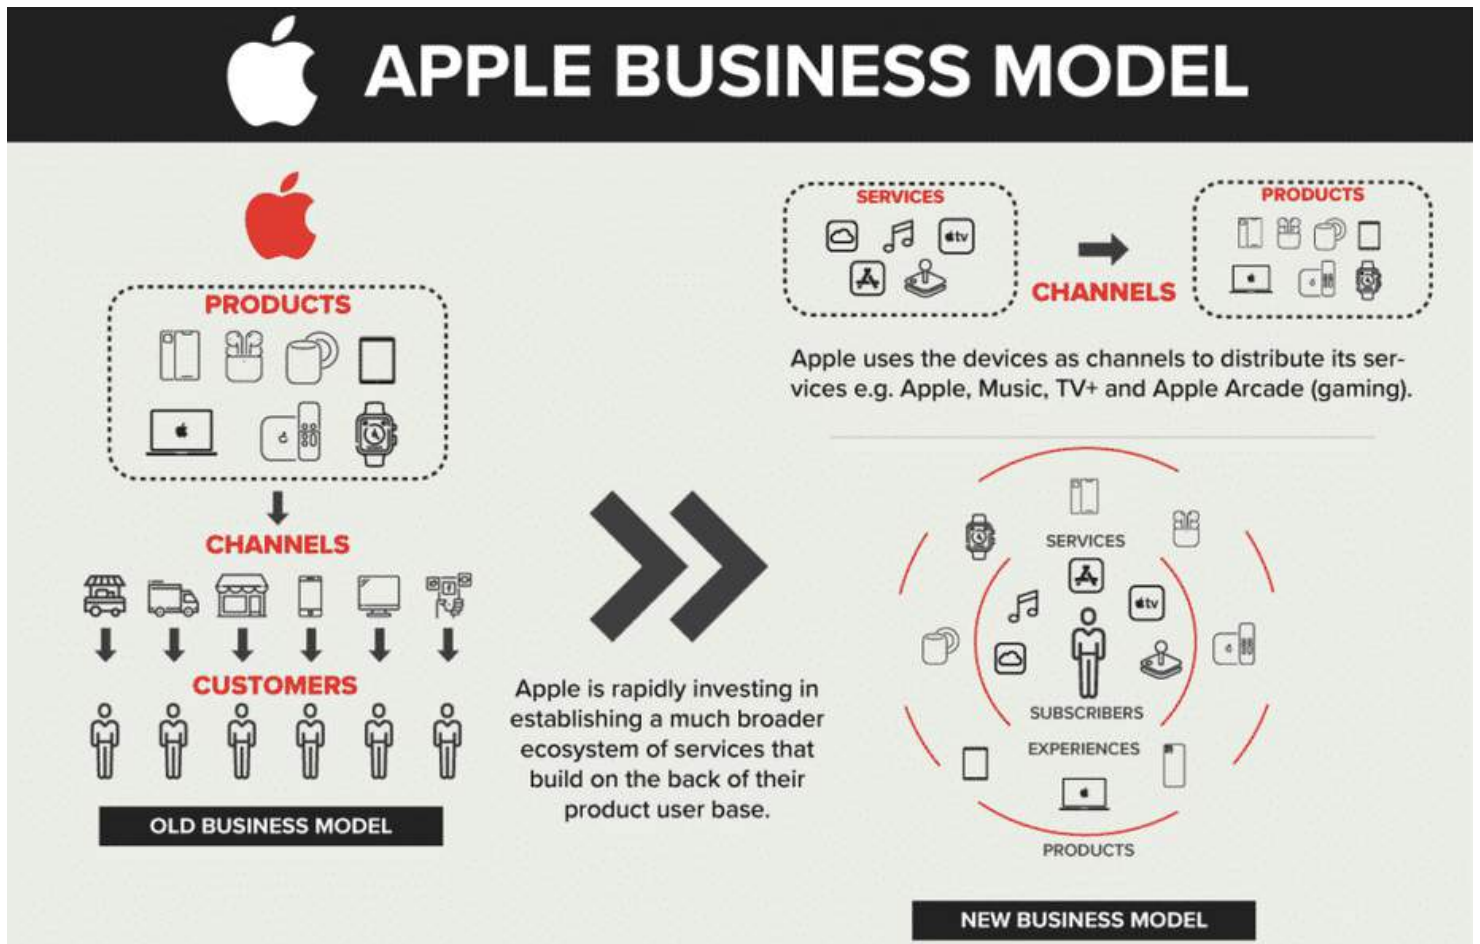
APPLE BUSINESS MODEL

PRODUCTS

CHANNELS

CUSTOMERS

OLD BUSINESS MODEL

Apple is rapidly investing in establishing a much broader ecosystem of services that build on the back of their product user base.

SERVICES

CHANNELS

PRODUCTS

tv

Apple uses the devices as channels to distribute its services e.g. Apple, Music, TV+ and Apple Arcade (gaming).

SERVICES

tv

SUBSCRIBERS

EXPERIENCES

PRODUCTS

NEW BUSINESS MODEL